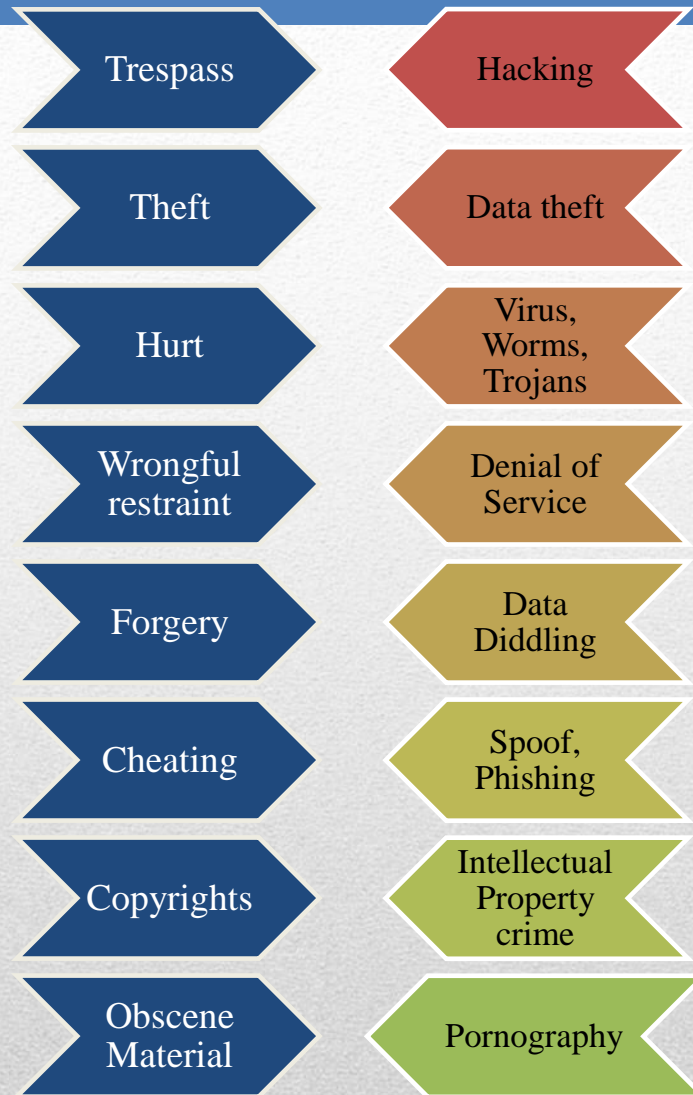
Trespass

Hacking

Theft

Data theft

Hurt

Virus, Worms, Trojans

Wrongful restraint

Denial of Service

Forgery

Data Diddling

Cheating

Spoof, Phishing

Copyrights

Intellectual Property crime

Obscene Material

Pornography